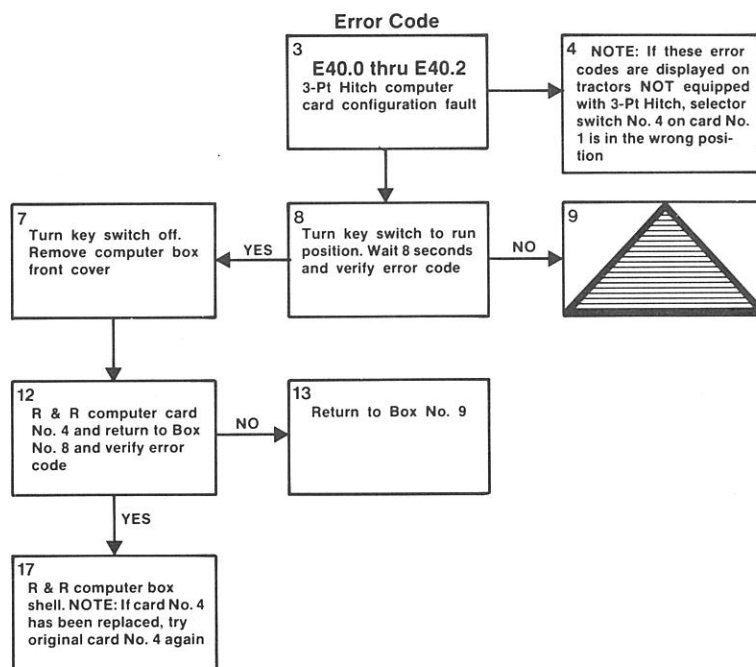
Error Code

3
E40.0 thru E40.2
3-Pt Hitch computer card configuration fault

4 NOTE: If these error codes are displayed on tractors NOT equipped with 3-Pt Hitch, selector switch No. 4 on card No. 1 is in the wrong position

7
Turn key switch off. Remove computer box front cover

YES

8
Turn key switch to run position. Wait 8 seconds and verify error code

NO

9

12
R & R computer card No. 4 and return to Box No. 8 and verify error code

NO

13
Return to Box No. 9

YES

17
R & R computer box shell. NOTE: If card No. 4 has been replaced, try original card No. 4 again